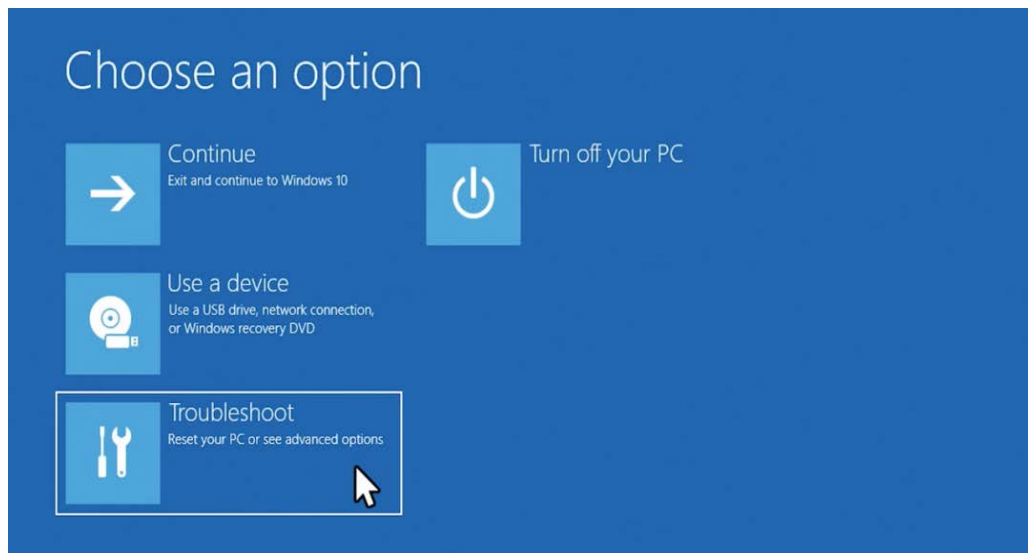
Choose an option

Continue
Exit and continue to Windows 10

Use a device
Use a USB drive, network connection, or Windows recovery DVD

Troubleshoot
Reset your PC or see advanced options

Turn off your PC